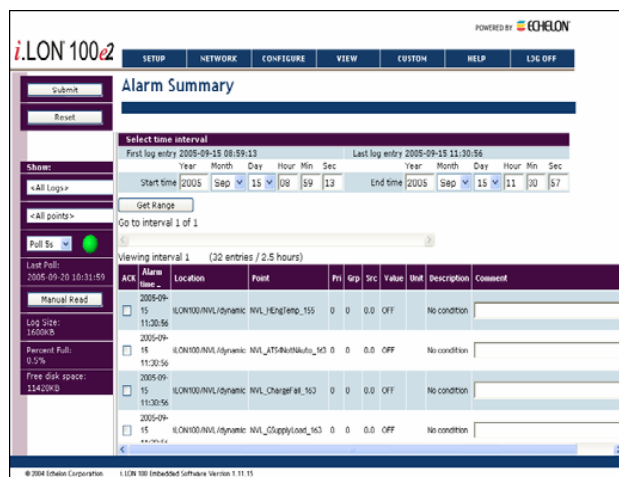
POWERED BY ECHELON

i.LON 100e2

SETUP NETWORK CONFIGURE VIEW CUSTOM HELP LOG OFF

Submit

Reset

Alarm Summary

Select time interval

First log entry 2005-09-15 08:59:13

Last log entry 2005-09-15 11:30:56

| | Year | Month | Day | Hour | Min | Sec |
|---|---|---|---|---|---|---|
| Start time | 2005 | Sep | 15 | 08 | 59 | 13 |
| End time | 2005 | Sep | 15 | 11 | 30 | 57 |

Show:

<All Logs>

<All points>

Poll 5s

Last Poll:
2005-09-20 10:31:59

Manual Read

Log Size:
1600KB

Percent Full:
0.5%

Free disk space:
11420KB

Get Range

Go to interval 1 of 1

Viewing interval 1 (32 entries / 2.5 hours)

| ACK | Alarm time | Location | Point | Pri | Grp | Src | Value | Unit | Description | Comment |
|---|---|---|---|---|---|---|---|---|---|---|
| | 2005-09-15 11:30:56 | iLON100/NVL/dynamic | NVL_HEngTemp_155 | 0 | 0 | 0.0 | OFF | | No condition | |
| | 2005-09-15 11:30:56 | iLON100/NVL/dynamic | NVL_ATS4NotNAuto_163 | 0 | 0 | 0.0 | OFF | | No condition | |
| | 2005-09-15 11:30:56 | iLON100/NVL/dynamic | NVL_ChargeFail_163 | 0 | 0 | 0.0 | OFF | | No condition | |
| | 2005-09-15 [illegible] | iLON100/NVL/dynamic | NVL_GSupplyLoad_163 | 0 | 0 | 0.0 | OFF | | No condition | |

© 2004 Echelon Corporation i.LON 100 Embedded Software Version 1.11.15